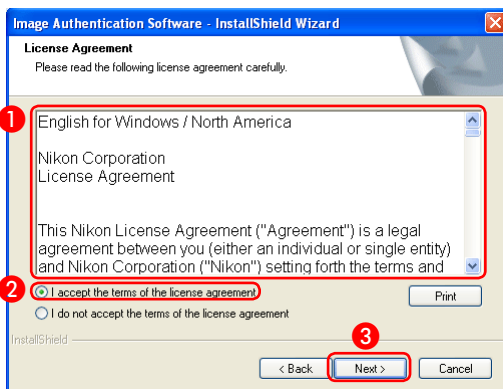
Image Authentication Software - InstallShield Wizard

License Agreement
Please read the following license agreement carefully.

1

English for Windows / North America

Nikon Corporation
License Agreement

This Nikon License Agreement ("Agreement") is a legal agreement between you (either an individual or single entity) and Nikon Corporation ("Nikon") setting forth the terms and

2

I accept the terms of the license agreement

I do not accept the terms of the license agreement

Print

InstallShield

3

< Back

Next >

Cancel